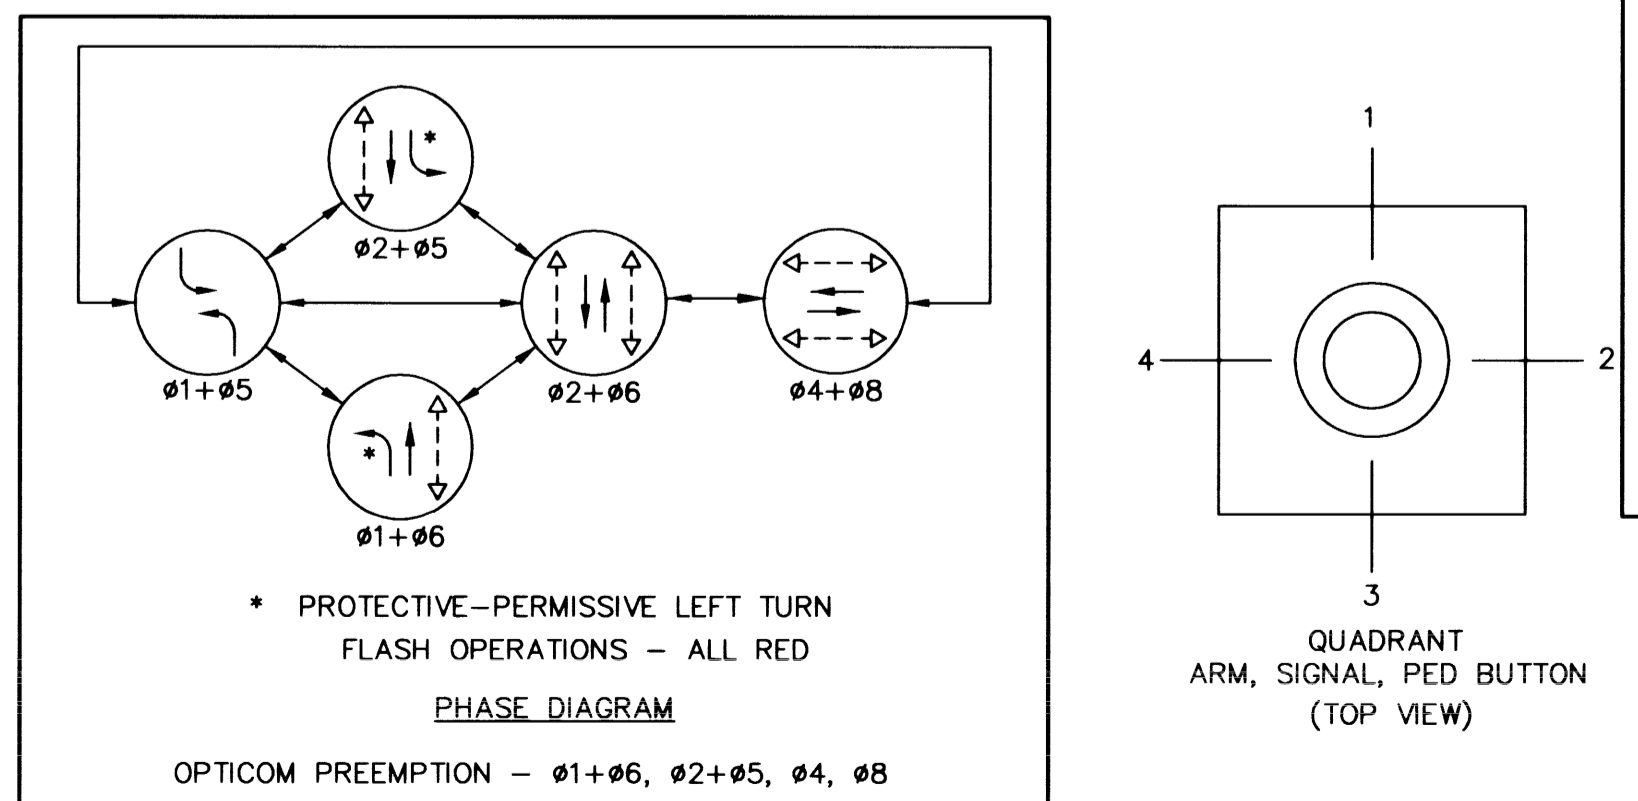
*

ø2+ø5

ø1+ø5

ø2+ø6

ø4+ø8

*

ø1+ø6

* PROTECTIVE–PERMISSIVE LEFT TURN
FLASH OPERATIONS – ALL RED

PHASE DIAGRAM

OPTICOM PREEMPTION – ø1+ø6, ø2+ø5, ø4, ø8

1

4

2

3

QUADRANT
ARM, SIGNAL, PED BUTTON
(TOP VIEW)